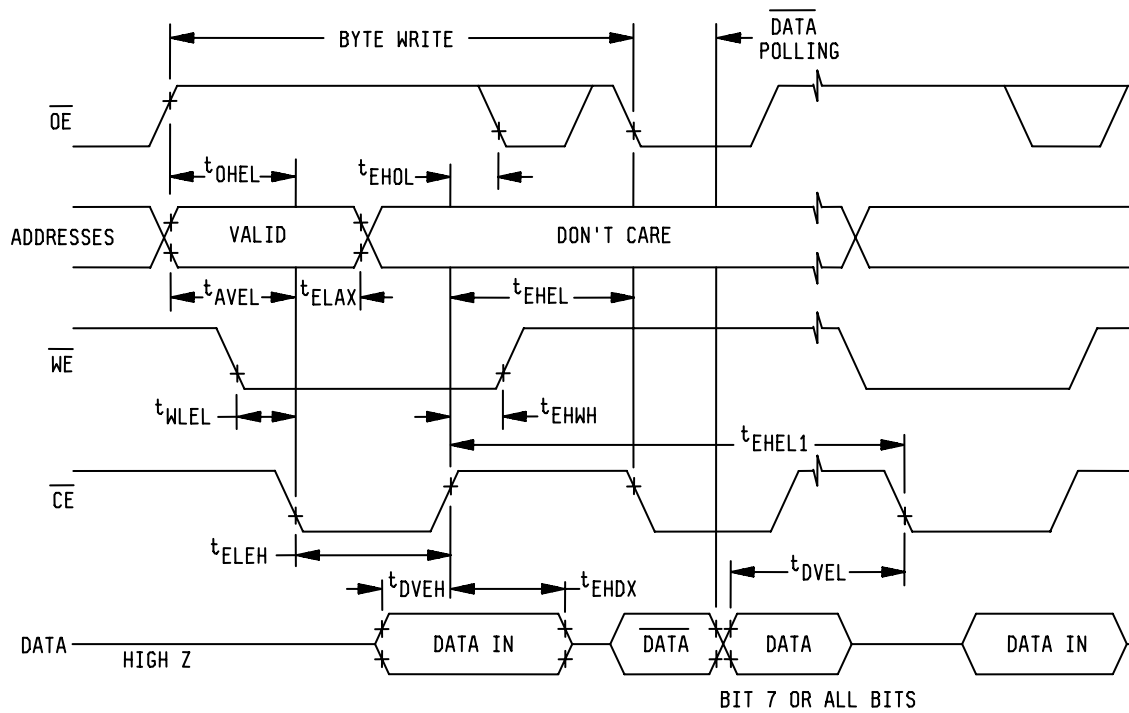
BYTE WRITE

$\overline{DATA}$
POLLING

$\overline{OE}$

$t_{OHEL}$

$t_{EHOL}$

ADDRESSES

VALID

DON'T CARE

$t_{AVEL}$

$t_{ELAX}$

$t_{EHEL}$

$\overline{WE}$

$t_{WLEL}$

$t_{EHWH}$

$t_{EHEL1}$

$\overline{CE}$

$t_{ELEH}$

$t_{DVEH}$

$t_{EHDX}$

$t_{DVEL}$

DATA

HIGH Z

DATA IN

$\overline{DATA}$

DATA

DATA IN

BIT 7 OR ALL BITS